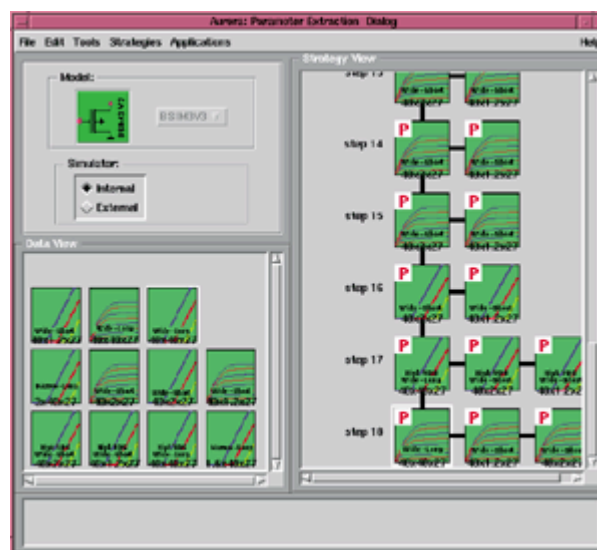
Aurora: Parameter Extraction Dialog

File Edit Tools Strategies Applications

Help

Model:

BSIM3V3

Simulator:

Internal

External

Data View

Strategy View

step 13

step 14

step 15

step 16

step 17

step 18

P

P

P

P

P

P

P

P

P

P

P

P

P